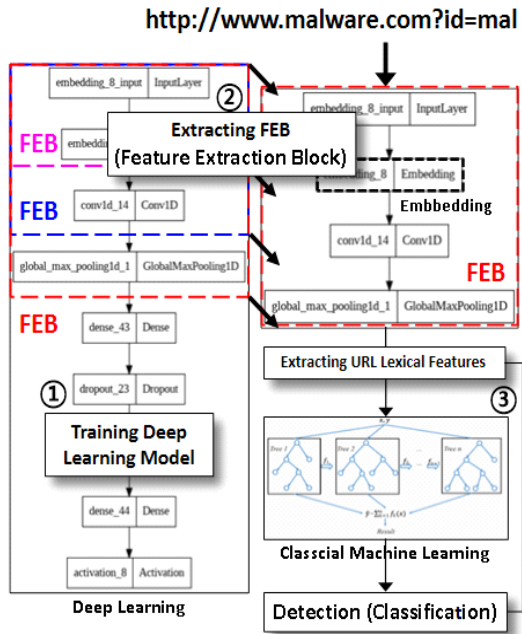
http://www.malware.com?id=mal

embedding_8_input | InputLayer

②

FEB

embeddi

Extracting FEB
(Feature Extraction Block)

FEB

conv1d_14 | Conv1D

global_max_pooling1d_1 | GlobalMaxPooling1D

FEB

dense_43 | Dense

①

dropout_23 | Dropout

Training Deep Learning Model

dense_44 | Dense

activation_8 | Activation

Deep Learning

embedding_8_input | InputLayer

embedding_8 | Embedding

Embbedding

conv1d_14 | Conv1D

FEB

global_max_pooling1d_1 | GlobalMaxPooling1D

Extracting URL Lexical Features

③

Tree 1

Tree 2

Tree n

$\hat{y}=\sum_{k=1}^{n} f_k(x)$

Result

Classcial Machine Learning

Detection (Classification)